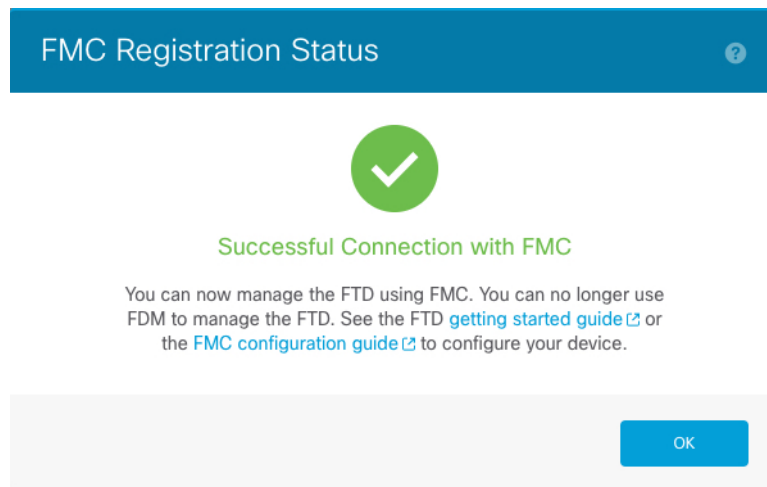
FMC Registration Status

?

Successful Connection with FMC

You can now manage the FTD using FMC. You can no longer use FDM to manage the FTD. See the FTD getting started guide or the FMC configuration guide to configure your device.

OK